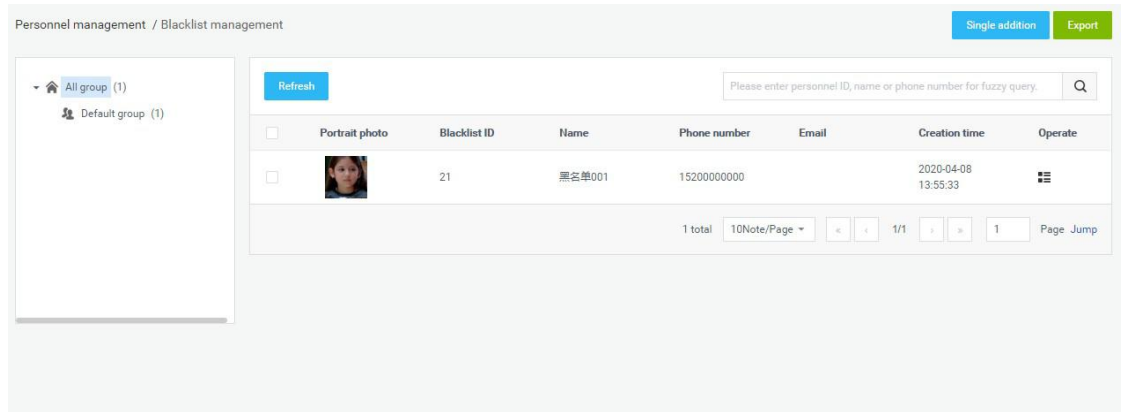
Personnel management / Blacklist management

Single addition Export

All group (1)
Default group (1)

Refresh

Please enter personnel ID, name or phone number for fuzzy query.

| | Portrait photo | Blacklist ID | Name | Phone number | Email | Creation time | Operate |
|---|---|---|---|---|---|---|---|
| | | 21 | 黑名单001 | 15200000000 | | 2020-04-08 13:55:33 | |

1 total 10Note/Page « ‹ 1/1 › » 1 Page Jump